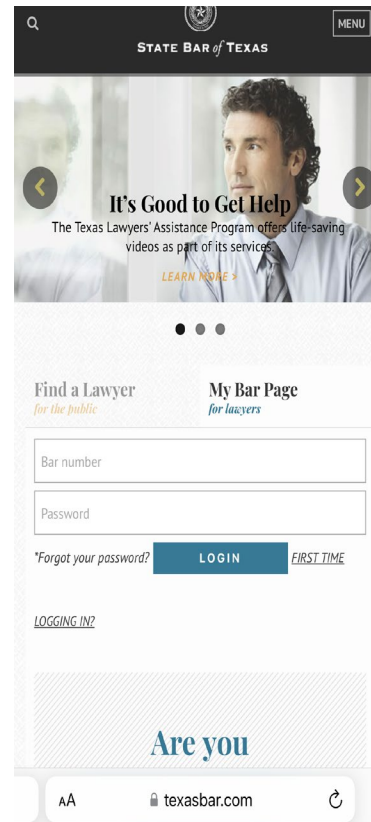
MENU

STATE BAR of TEXAS

It's Good to Get Help

The Texas Lawyers' Assistance Program offers life-saving videos as part of its services.

LEARN MORE >

Find a Lawyer
for the public

My Bar Page
for lawyers

Bar number

Password

*Forgot your password?

LOGIN

FIRST TIME LOGGING IN?

Are you

AA

texasbar.com